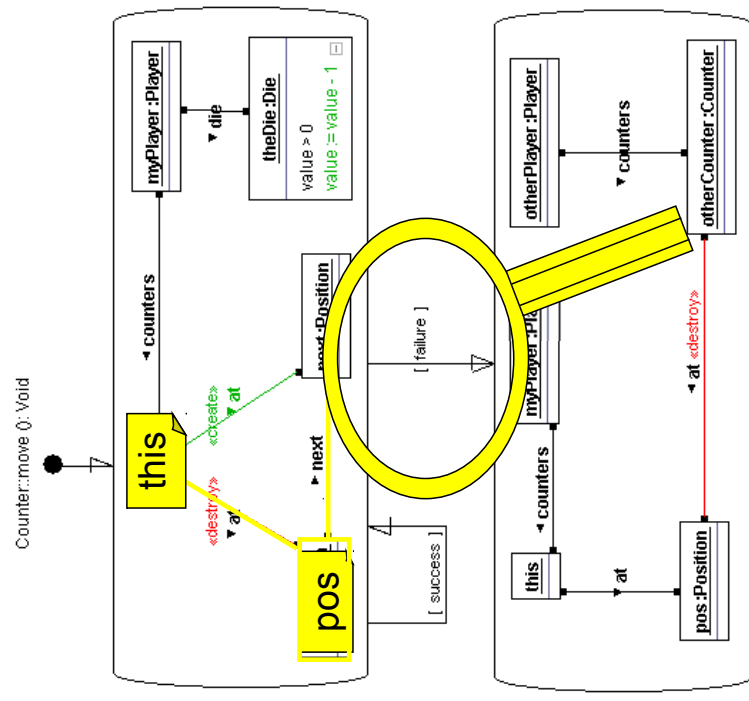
Counter::move (): Void

myPlayer :Player

die

theDie:Die

value > 0
value := value - 1

counters

this

«create»
at

next :Position

«destroy»
at

next

pos

[ success ]

[ failure ]

otherPlayer :Player

counters

otherCounter :Counter

myPlayer :Pla

at «destroy»

counters

this

at

pos:Position